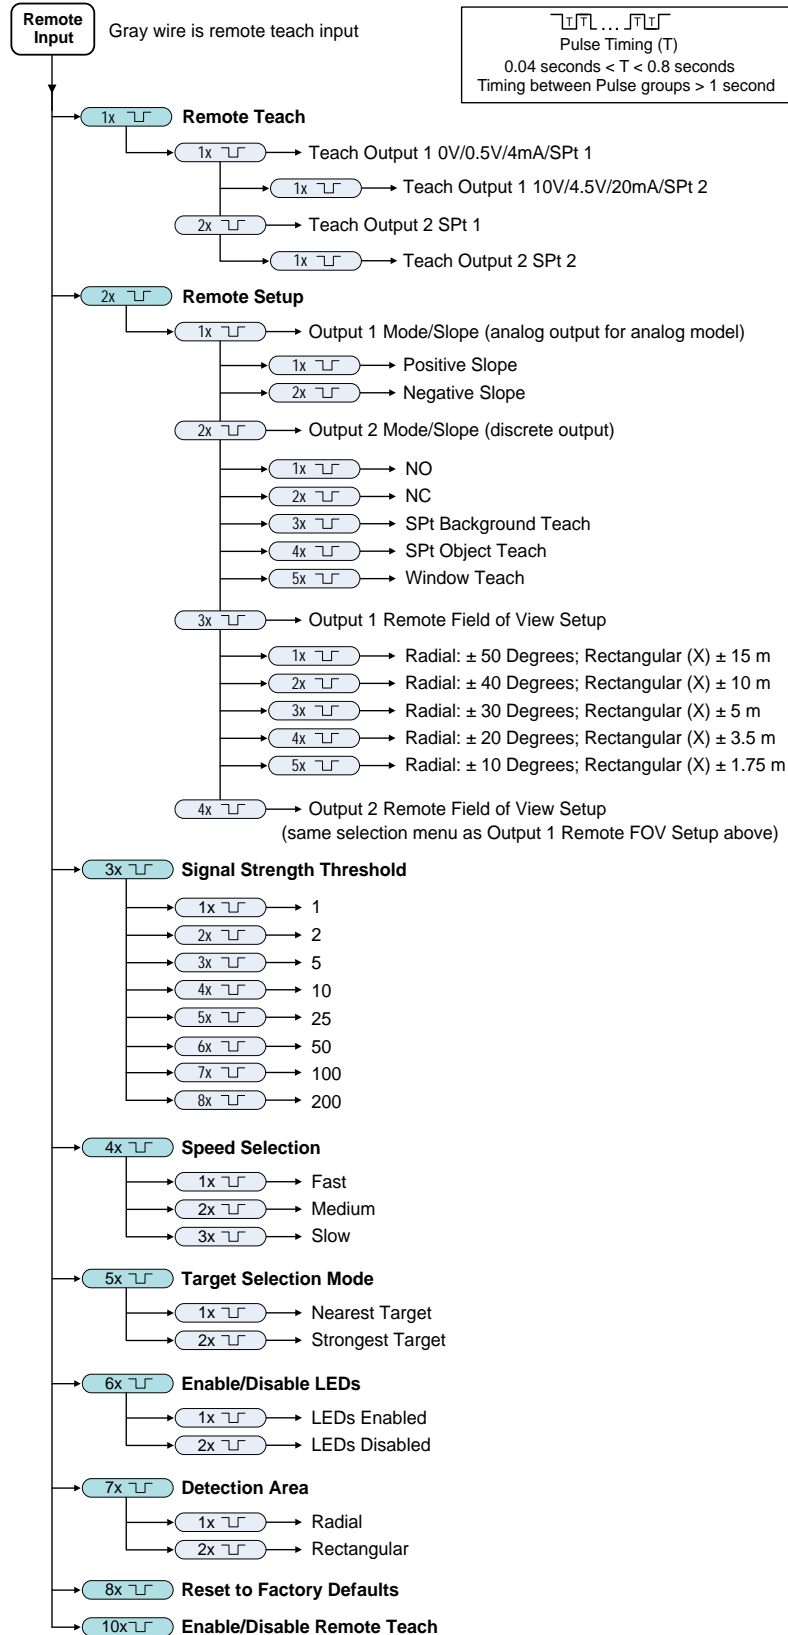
Remote Input

Gray wire is remote teach input

T T ... T T
Pulse Timing (T)
0.04 seconds < T < 0.8 seconds
Timing between Pulse groups > 1 second

1x **Remote Teach**

1x Teach Output 1 0V/0.5V/4mA/SPt 1

1x Teach Output 1 10V/4.5V/20mA/SPt 2

2x Teach Output 2 SPt 1

1x Teach Output 2 SPt 2

2x **Remote Setup**

1x Output 1 Mode/Slope (analog output for analog model)

1x Positive Slope

2x Negative Slope

2x Output 2 Mode/Slope (discrete output)

1x NO

2x NC

3x SPt Background Teach

4x SPt Object Teach

5x Window Teach

3x Output 1 Remote Field of View Setup

1x Radial: ± 50 Degrees; Rectangular (X) ± 15 m

2x Radial: ± 40 Degrees; Rectangular (X) ± 10 m

3x Radial: ± 30 Degrees; Rectangular (X) ± 5 m

4x Radial: ± 20 Degrees; Rectangular (X) ± 3.5 m

5x Radial: ± 10 Degrees; Rectangular (X) ± 1.75 m

4x Output 2 Remote Field of View Setup
(same selection menu as Output 1 Remote FOV Setup above)

3x **Signal Strength Threshold**

1x 1

2x 2

3x 5

4x 10

5x 25

6x 50

7x 100

8x 200

4x **Speed Selection**

1x Fast

2x Medium

3x Slow

5x **Target Selection Mode**

1x Nearest Target

2x Strongest Target

6x **Enable/Disable LEDs**

1x LEDs Enabled

2x LEDs Disabled

7x **Detection Area**

1x Radial

2x Rectangular

8x **Reset to Factory Defaults**

10x **Enable/Disable Remote Teach**